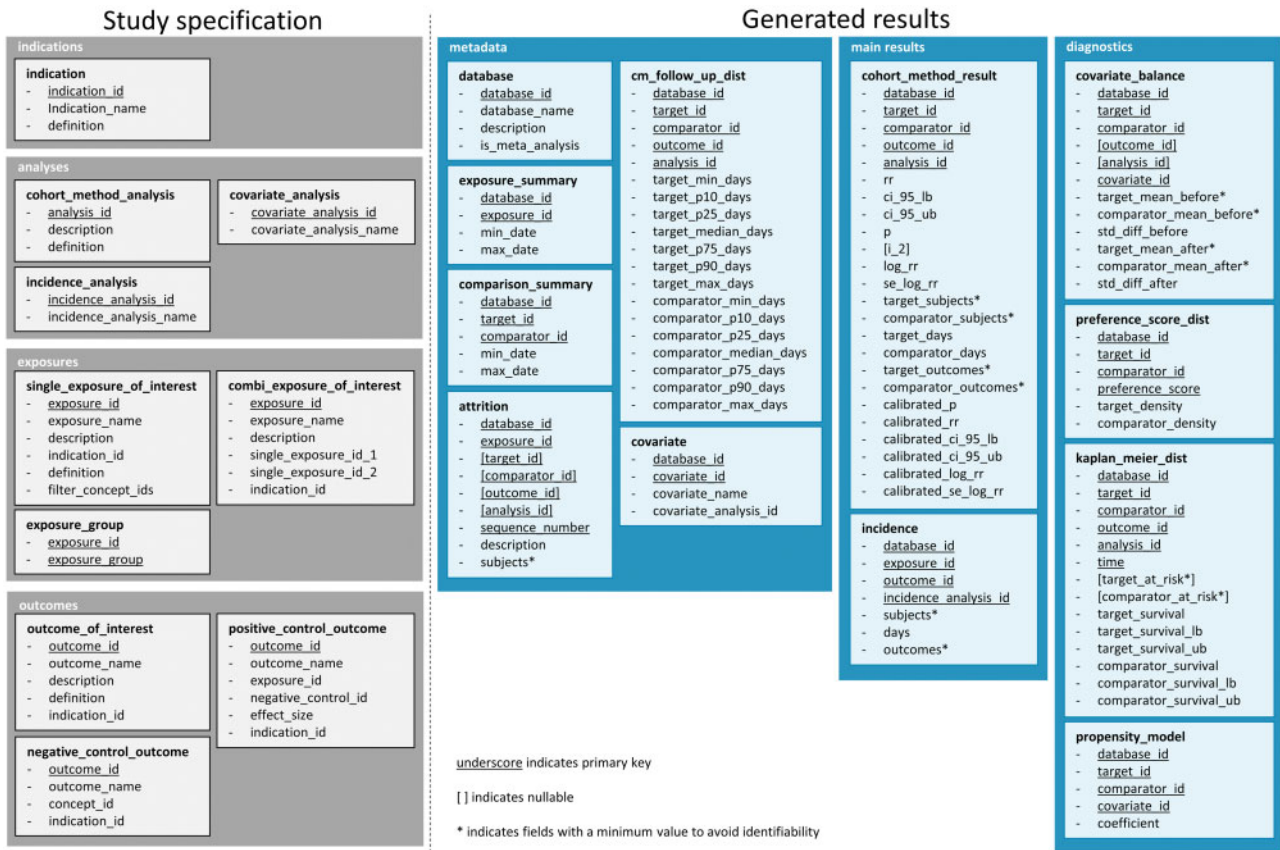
Study specification

indications

indication
- indication_id
- Indication_name
- definition

analyses

cohort_method_analysis
- analysis_id
- description
- definition

covariate_analysis
- covariate_analysis_id
- covariate_analysis_name

incidence_analysis
- incidence_analysis_id
- incidence_analysis_name

exposures

single_exposure_of_interest
- exposure_id
- exposure_name
- description
- indication_id
- definition
- filter_concept_ids

combi_exposure_of_interest
- exposure_id
- exposure_name
- description
- single_exposure_id_1
- single_exposure_id_2
- indication_id

exposure_group
- exposure_id
- exposure_group

outcomes

outcome_of_interest
- outcome_id
- outcome_name
- description
- definition
- indication_id

positive_control_outcome
- outcome_id
- outcome_name
- exposure_id
- negative_control_id
- effect_size
- indication_id

negative_control_outcome
- outcome_id
- outcome_name
- concept_id
- indication_id

Generated results

metadata

database
- database_id
- database_name
- description
- is_meta_analysis

exposure_summary
- database_id
- exposure_id
- min_date
- max_date

comparison_summary
- database_id
- target_id
- comparator_id
- min_date
- max_date

attrition
- database_id
- exposure_id
- [target_id]
- [comparator_id]
- [outcome_id]
- [analysis_id]
- sequence_number
- description
- subjects*

cm_follow_up_dist
- database_id
- target_id
- comparator_id
- outcome_id
- analysis_id
- target_min_days
- target_p10_days
- target_p25_days
- target_median_days
- target_p75_days
- target_p90_days
- target_max_days
- comparator_min_days
- comparator_p10_days
- comparator_p25_days
- comparator_median_days
- comparator_p75_days
- comparator_p90_days
- comparator_max_days

covariate
- database_id
- covariate_id
- covariate_name
- covariate_analysis_id

main results

cohort_method_result
- database_id
- target_id
- comparator_id
- outcome_id
- analysis_id
- rr
- ci_95_lb
- ci_95_ub
- p
- [i_2]
- log_rr
- se_log_rr
- target_subjects*
- comparator_subjects*
- target_days
- comparator_days
- target_outcomes*
- comparator_outcomes*
- calibrated_p
- calibrated_rr
- calibrated_ci_95_lb
- calibrated_ci_95_ub
- calibrated_log_rr
- calibrated_se_log_rr

incidence
- database_id
- exposure_id
- outcome_id
- incidence_analysis_id
- subjects*
- days
- outcomes*

diagnostics

covariate_balance
- database_id
- target_id
- comparator_id
- [outcome_id]
- [analysis_id]
- covariate_id
- target_mean_before*
- comparator_mean_before*
- std_diff_before
- target_mean_after*
- comparator_mean_after*
- std_diff_after

preference_score_dist
- database_id
- target_id
- comparator_id
- preference_score
- target_density
- comparator_density

kaplan_meier_dist
- database_id
- target_id
- comparator_id
- outcome_id
- analysis_id
- time
- [target_at_risk*]
- [comparator_at_risk*]
- target_survival
- target_survival_lb
- target_survival_ub
- comparator_survival
- comparator_survival_lb
- comparator_survival_ub

propensity_model
- database_id
- target_id
- comparator_id
- covariate_id
- coefficient

underscore indicates primary key

[ ] indicates nullable

* indicates fields with a minimum value to avoid identifiability